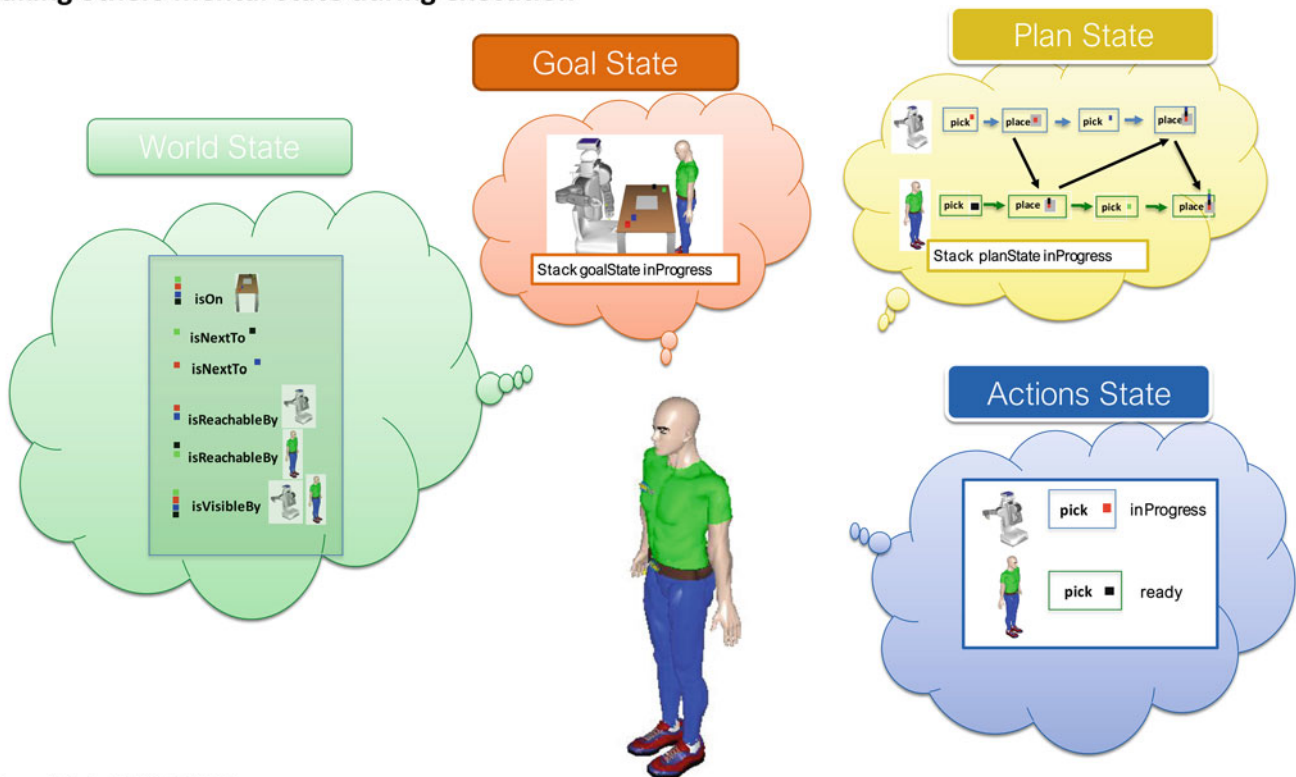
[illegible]

Goal State

Stack goalState inProgress

Plan State

pick

place

pick

place

pick

place

pick

place

Stack planState inProgress

World State

isOn

isNextTo

isNextTo

isReachableBy

isReachableBy

isVisibleBy

Actions State

pick

inProgress

pick

ready